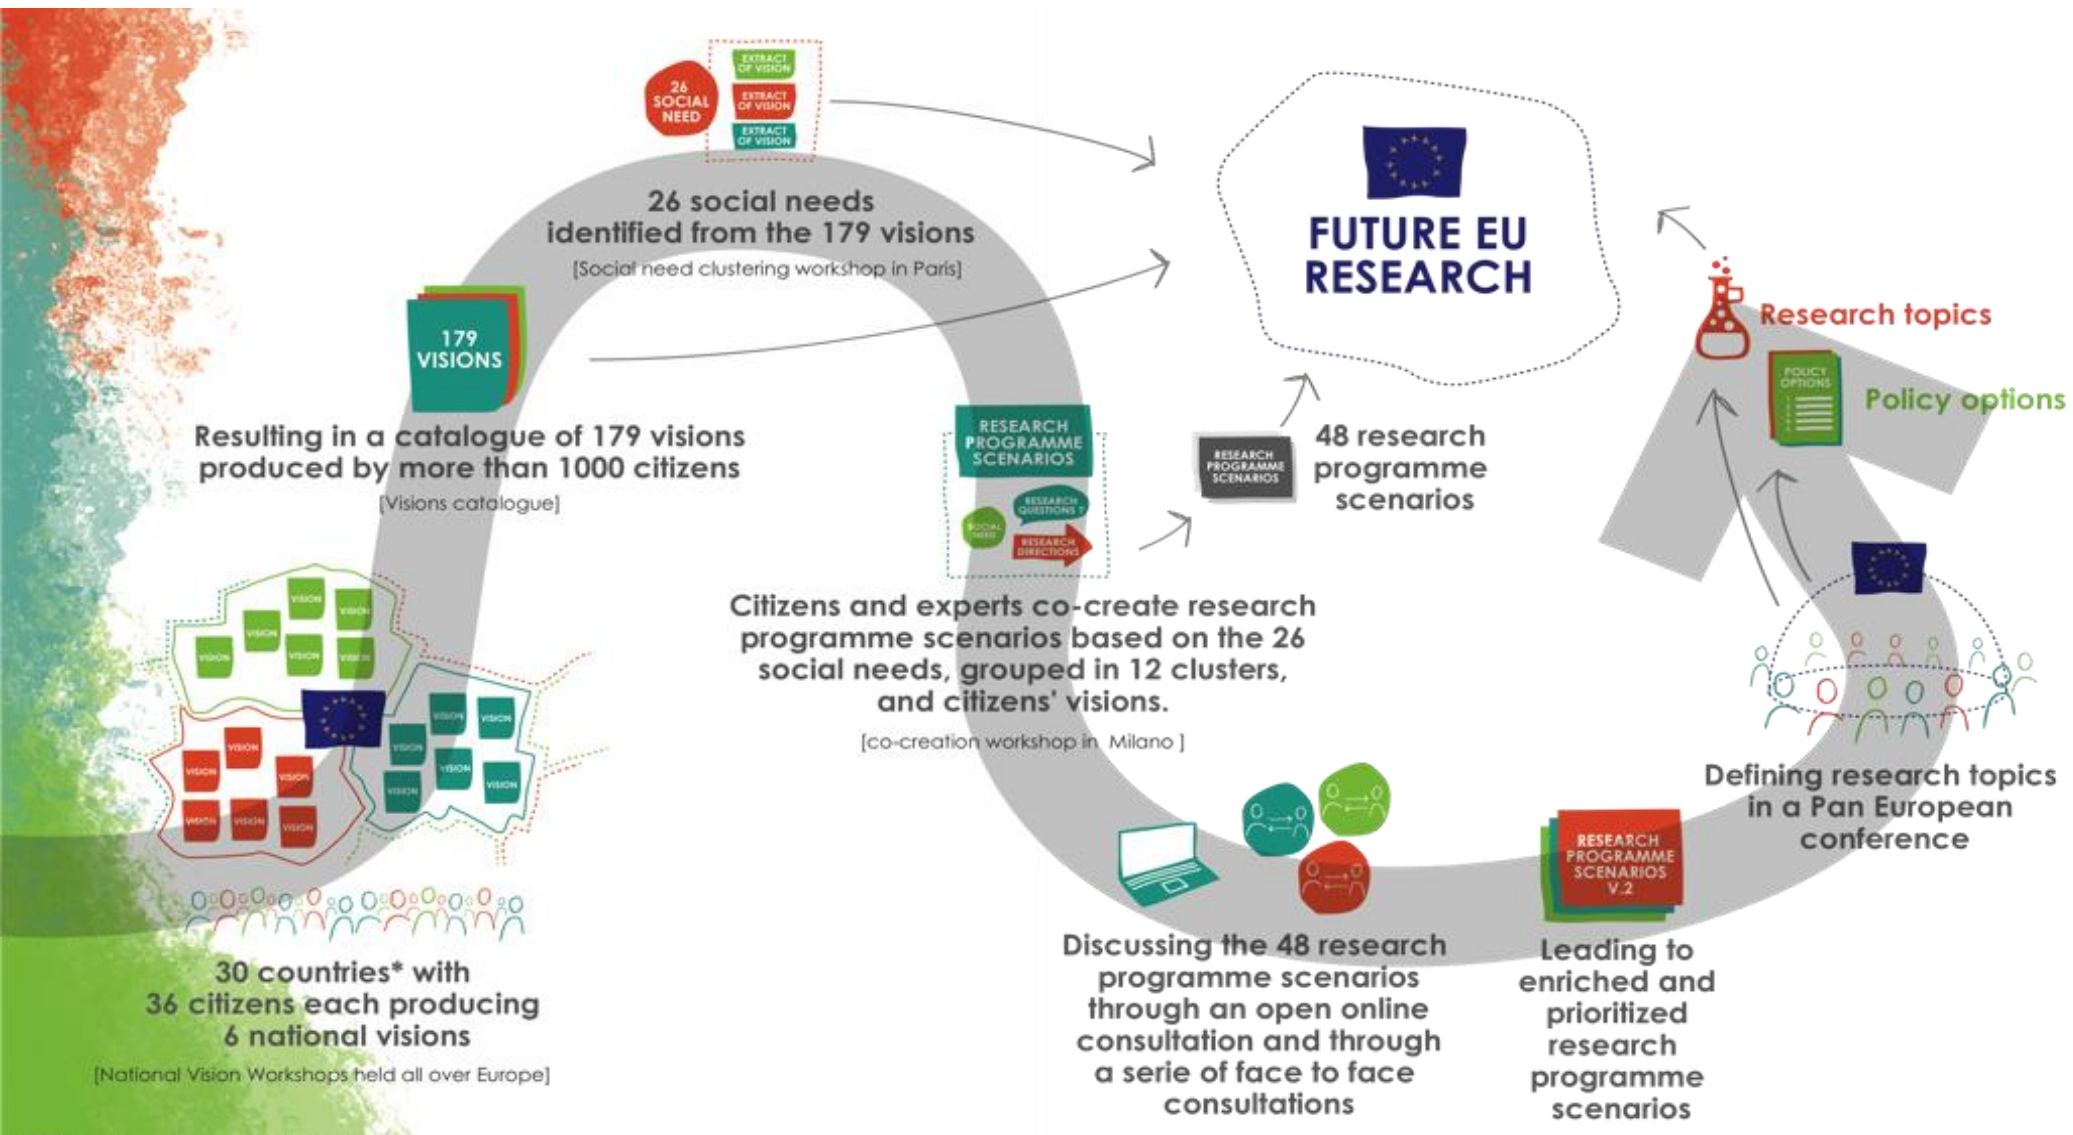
26 SOCIAL NEED

EXTRACT OF VISION

EXTRACT OF VISION

EXTRACT OF VISION

26 social needs identified from the 179 visions
[Social need clustering workshop in Paris]

FUTURE EU RESEARCH

179 VISIONS

Resulting in a catalogue of 179 visions produced by more than 1000 citizens
[Visions catalogue]

RESEARCH PROGRAMME SCENARIOS

SOCIAL NEED

RESEARCH QUESTIONS

RESEARCH DIRECTIONS

RESEARCH PROGRAMME SCENARIOS

48 research programme scenarios

Research topics

POLICY OPTIONS

Policy options

VISION VISION VISION VISION VISION VISION VISION

VISION VISION VISION VISION VISION VISION VISION

VISION VISION VISION VISION VISION VISION VISION

Citizens and experts co-create research programme scenarios based on the 26 social needs, grouped in 12 clusters, and citizens' visions.
[co-creation workshop in Milano ]

Defining research topics in a Pan European conference

RESEARCH PROGRAMME SCENARIOS V.2

30 countries* with 36 citizens each producing 6 national visions
[National Vision Workshops held all over Europe]

Discussing the 48 research programme scenarios through an open online consultation and through a serie of face to face consultations

Leading to enriched and prioritized research programme scenarios